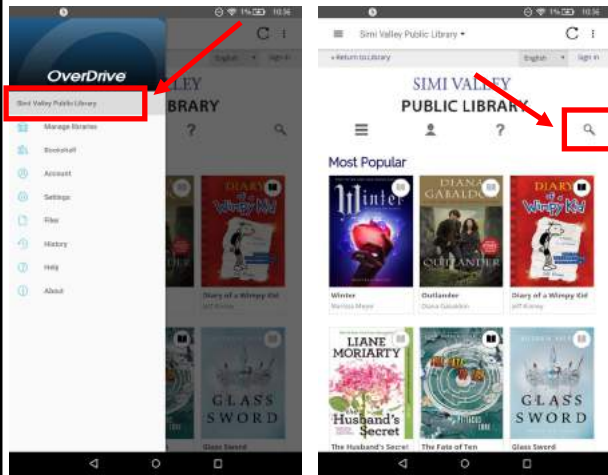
10:56

OverDrive

Simi Valley Public Library

Manage libraries

Bookshelf

Account

Settings

Files

History

Help

About

English

Sign in

LEY

LIBRARY

?

DIARY of a Wimpy Kid

Diary of a Wimpy Kid

Jeff Kinney

GLASS SWORD

Glass Sword

10:56

Simi Valley Public Library

« Return to Library

English

Sign in

SIMI VALLEY

PUBLIC LIBRARY

?

Most Popular

Winter

DIANA GABALDON

OUTLANDER

DIARY of a Wimpy Kid

Winter

Marissa Meyer

Outlander

Diana Gabaldon

Diary of a Wimpy Kid

Jeff Kinney

LIANE MORIARTY

The Husband's Secret

GLASS SWORD

The Husband's Secret

The Fate of Ten

Glass Sword